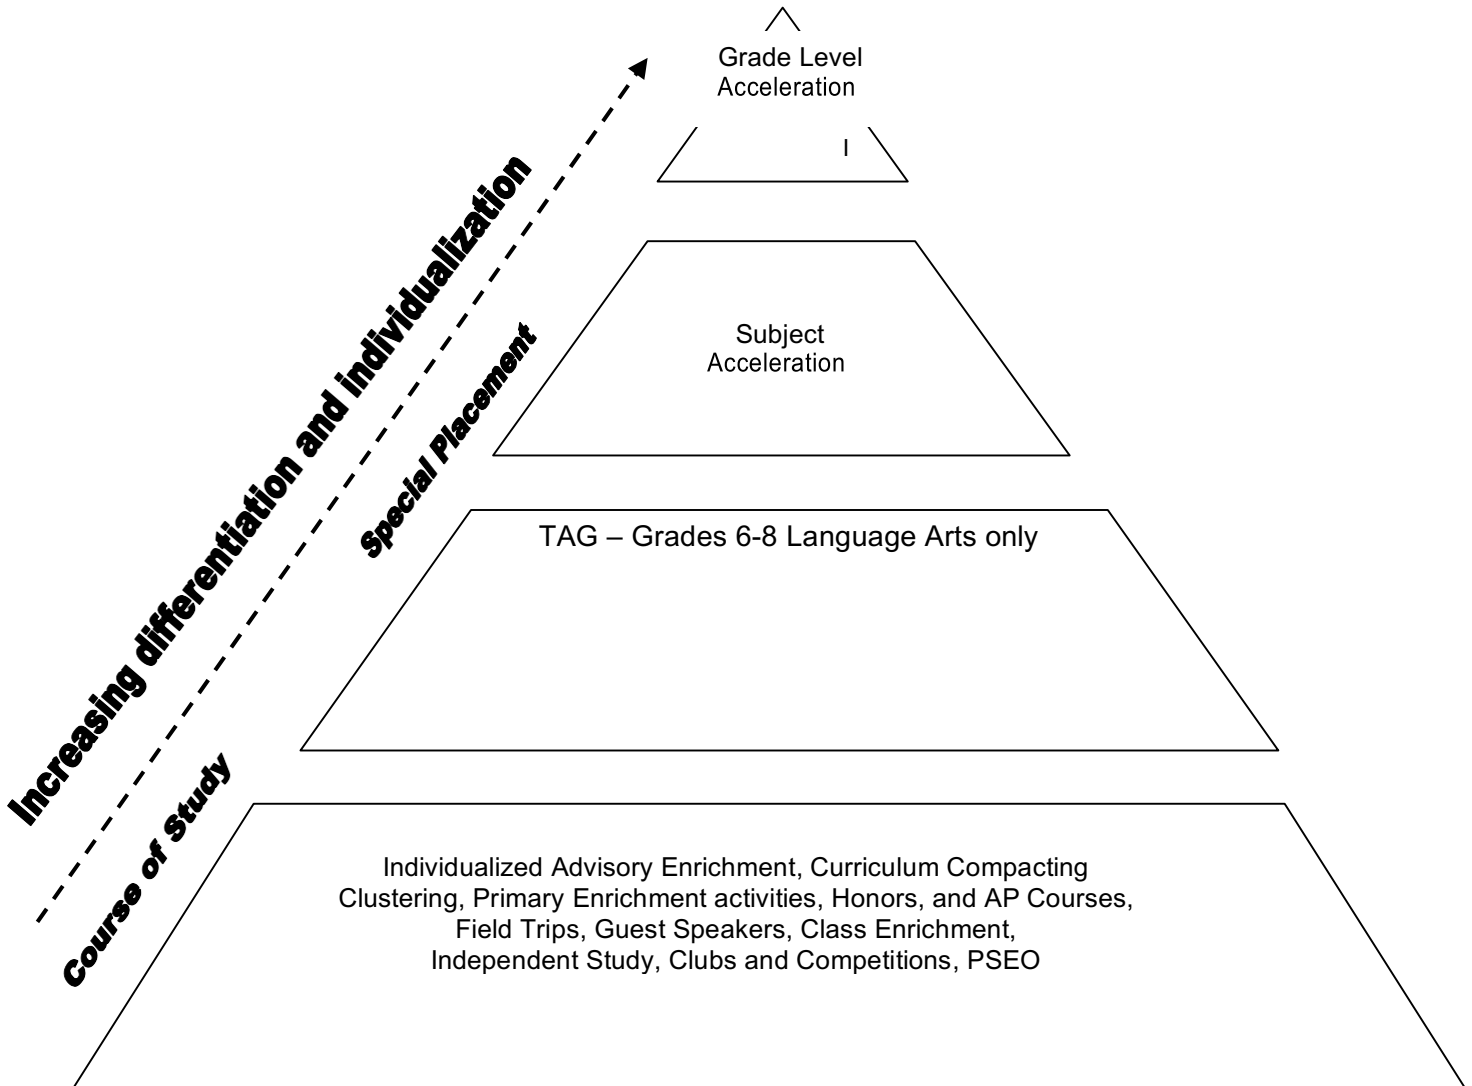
Increasing differentiation and individualization

Special Placement

Course of Study

Grade Level Acceleration

I

Subject Acceleration

TAG – Grades 6-8 Language Arts only

Individualized Advisory Enrichment, Curriculum Compacting Clustering, Primary Enrichment activities, Honors, and AP Courses, Field Trips, Guest Speakers, Class Enrichment, Independent Study, Clubs and Competitions, PSEO